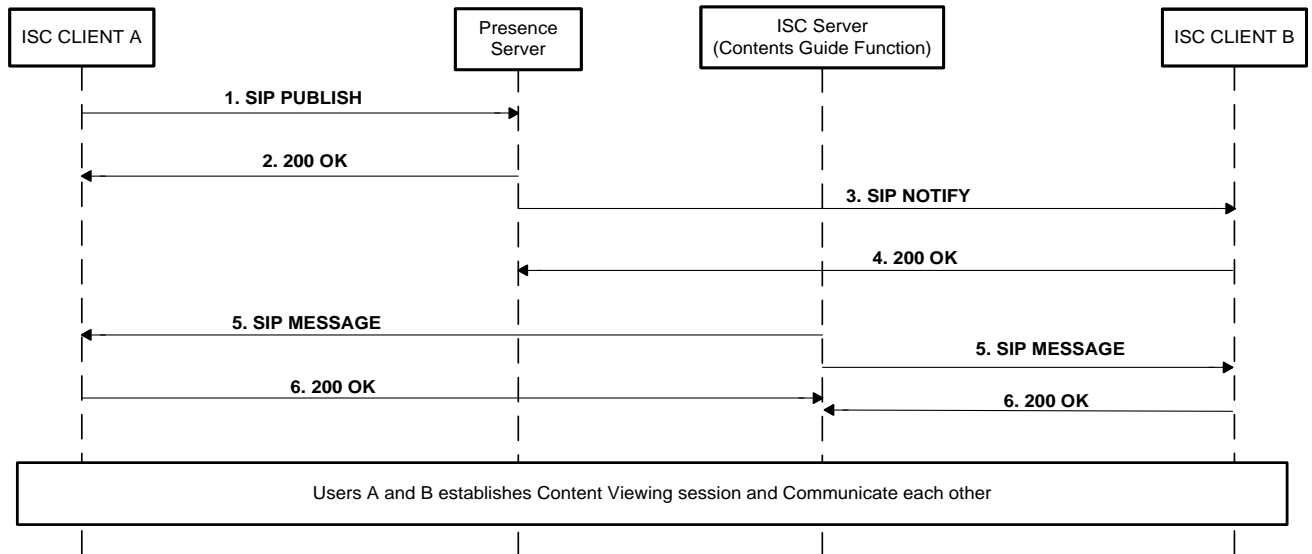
ISC CLIENT A

Presence Server

ISC Server (Contents Guide Function)

ISC CLIENT B

1. SIP PUBLISH

2. 200 OK

3. SIP NOTIFY

4. 200 OK

5. SIP MESSAGE

5. SIP MESSAGE

6. 200 OK

6. 200 OK

Users A and B establishes Content Viewing session and Communicate each other